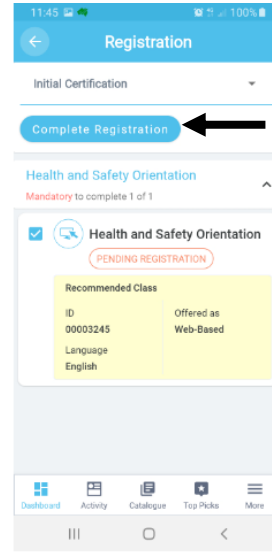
11:45 100%

Registration

Initial Certification

Complete Registration

Health and Safety Orientation

Mandatory to complete 1 of 1

Health and Safety Orientation

PENDING REGISTRATION

Recommended Class

ID
00003245

Offered as
Web-Based

Language
English

Dashboard Activity Catalogue Top Picks More